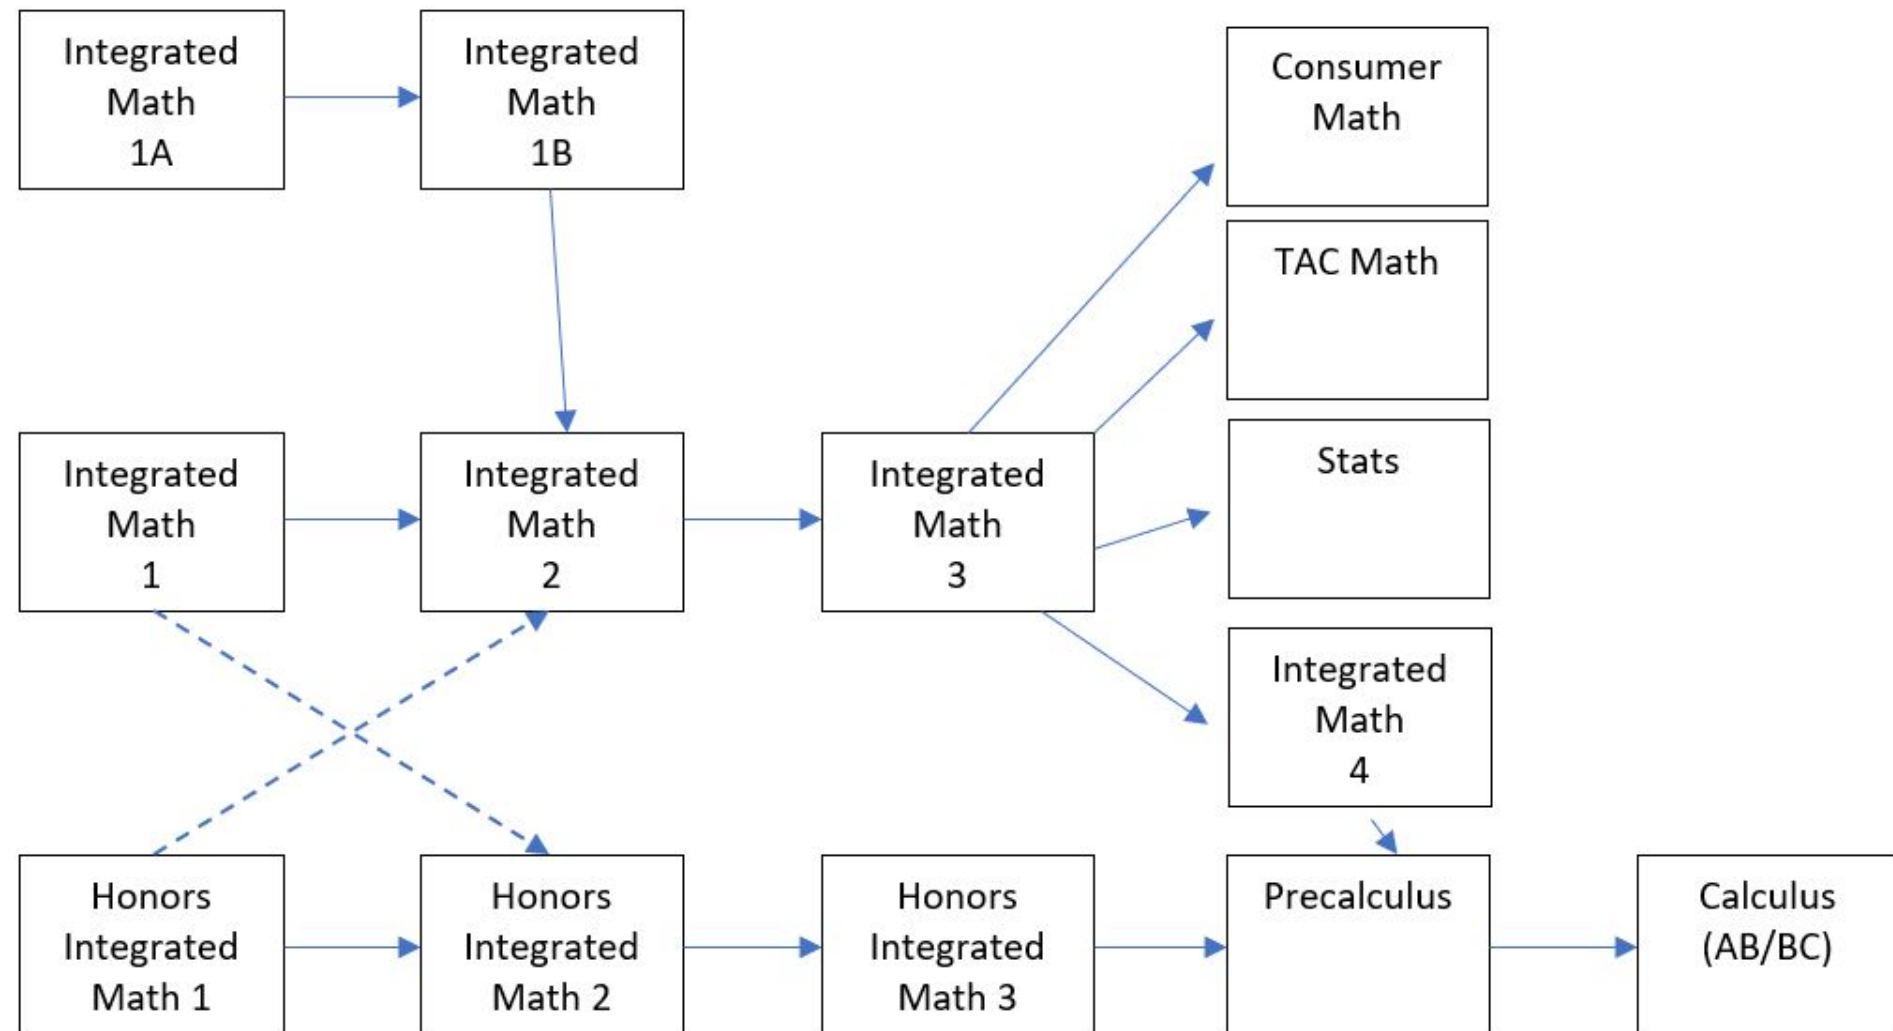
Integrated Math 1A

Integrated Math 1B

Consumer Math

TAC Math

Stats

Integrated Math 1

Integrated Math 2

Integrated Math 3

Integrated Math 4

Honors Integrated Math 1

Honors Integrated Math 2

Honors Integrated Math 3

Precalculus

Calculus (AB/BC)